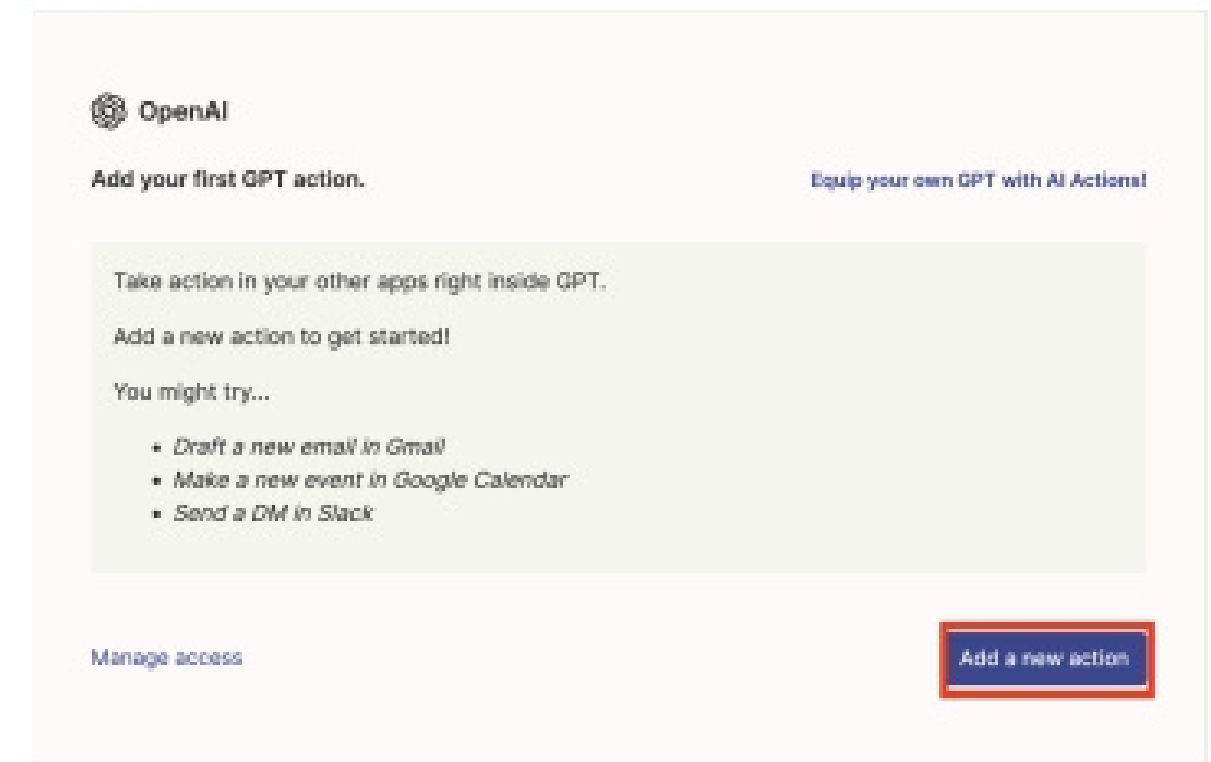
OpenAI

Add your first GPT action.

Equip your own GPT with AI Actions!

Take action in your other apps right inside GPT.

Add a new action to get started!

You might try...

- *Draft a new email in Gmail*
- *Make a new event in Google Calendar*
- *Send a DM in Slack*

Manage access

Add a new action